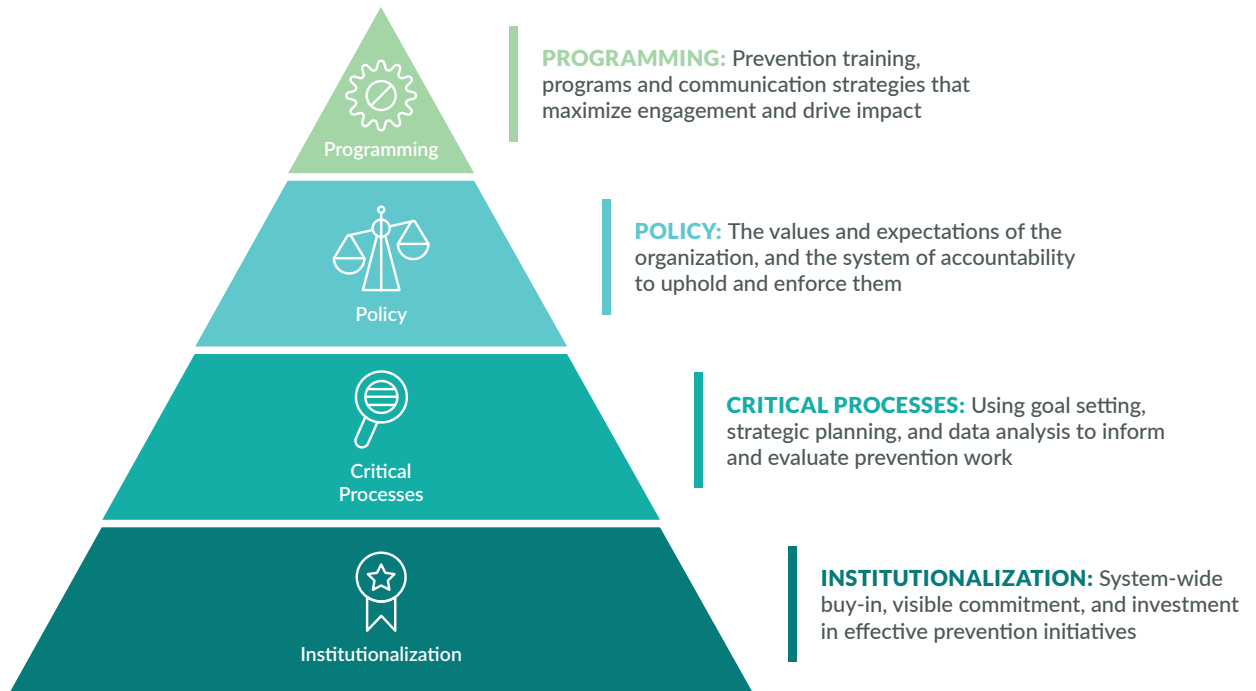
Programming

PROGRAMMING: Prevention training, programs and communication strategies that maximize engagement and drive impact

Policy

POLICY: The values and expectations of the organization, and the system of accountability to uphold and enforce them

Critical Processes

CRITICAL PROCESSES: Using goal setting, strategic planning, and data analysis to inform and evaluate prevention work

Institutionalization

INSTITUTIONALIZATION: System-wide buy-in, visible commitment, and investment in effective prevention initiatives